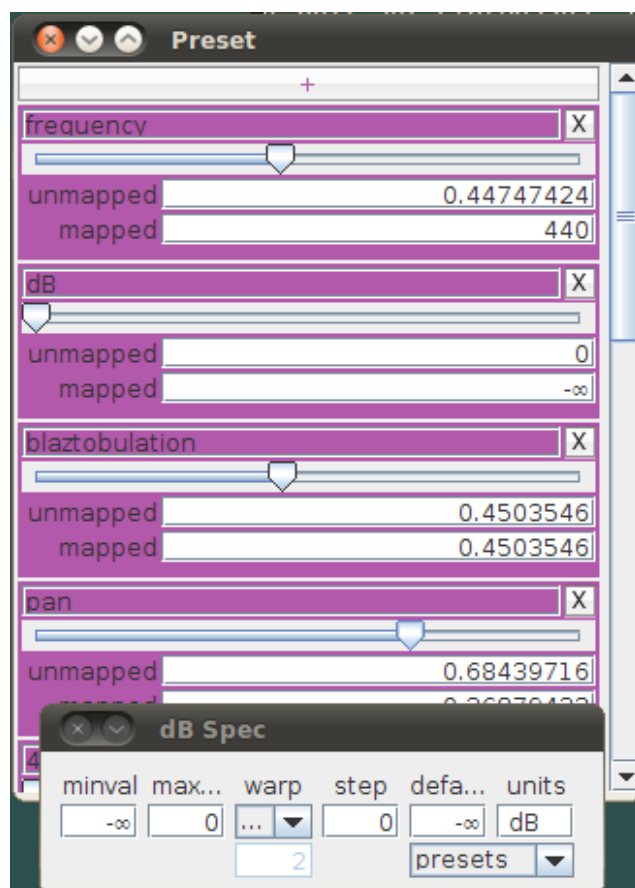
Preset

+

frequency X

unmapped 0.44747424
mapped 440

dB X

unmapped 0
mapped -∞

blaztobulation X

unmapped 0.4503546
mapped 0.4503546

pan X

unmapped 0.68439716
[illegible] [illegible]

4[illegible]

dB Spec

| minval | max... | warp | step | defa... | units |
|---|---|---|---|---|---|
| -∞ | 0 | ... | 0 | -∞ | dB |
| | | 2 | | presets | |